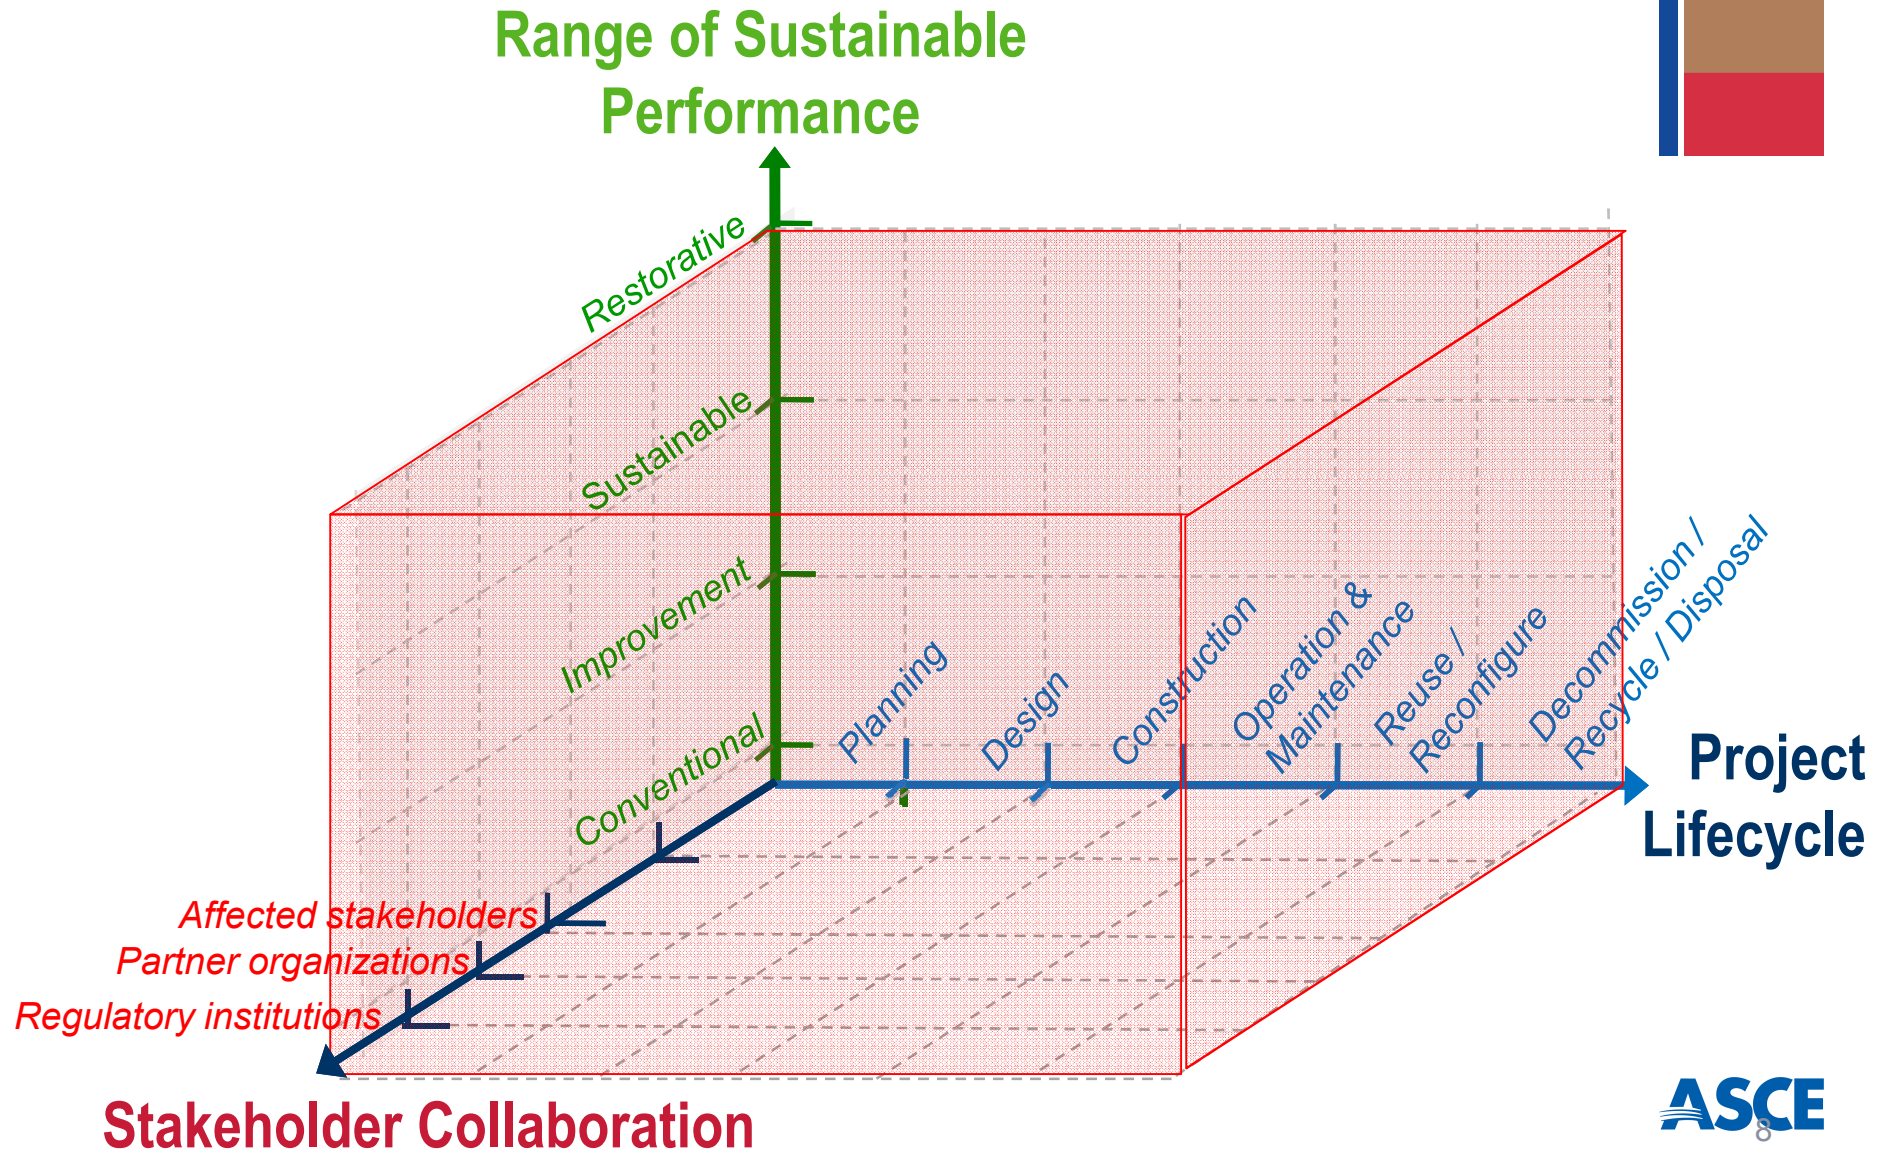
Range of Sustainable Performance

Restorative
Sustainable
Improvement
Conventional

Planning
Design
Construction
Operation & Maintenance
Reuse / Reconfigure
Decommission / Recycle / Disposal

Project Lifecycle

Affected stakeholders
Partner organizations
Regulatory institutions

Stakeholder Collaboration

ASCE
8